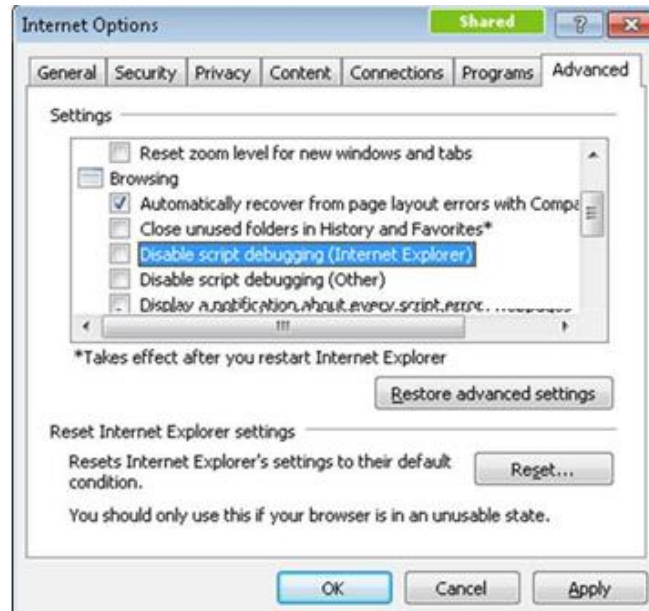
Internet Options

Shared

?

General | Security | Privacy | Content | Connections | Programs | Advanced

Settings

Reset zoom level for new windows and tabs

Browsing

Automatically recover from page layout errors with Compa

Close unused folders in History and Favorites*

Disable script debugging (Internet Explorer)

Disable script debugging (Other)

Display a notification about every script error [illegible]

*Takes effect after you restart Internet Explorer

Restore advanced settings

Reset Internet Explorer settings

Resets Internet Explorer's settings to their default condition.

Reset...

You should only use this if your browser is in an unusable state.

OK

Cancel

Apply